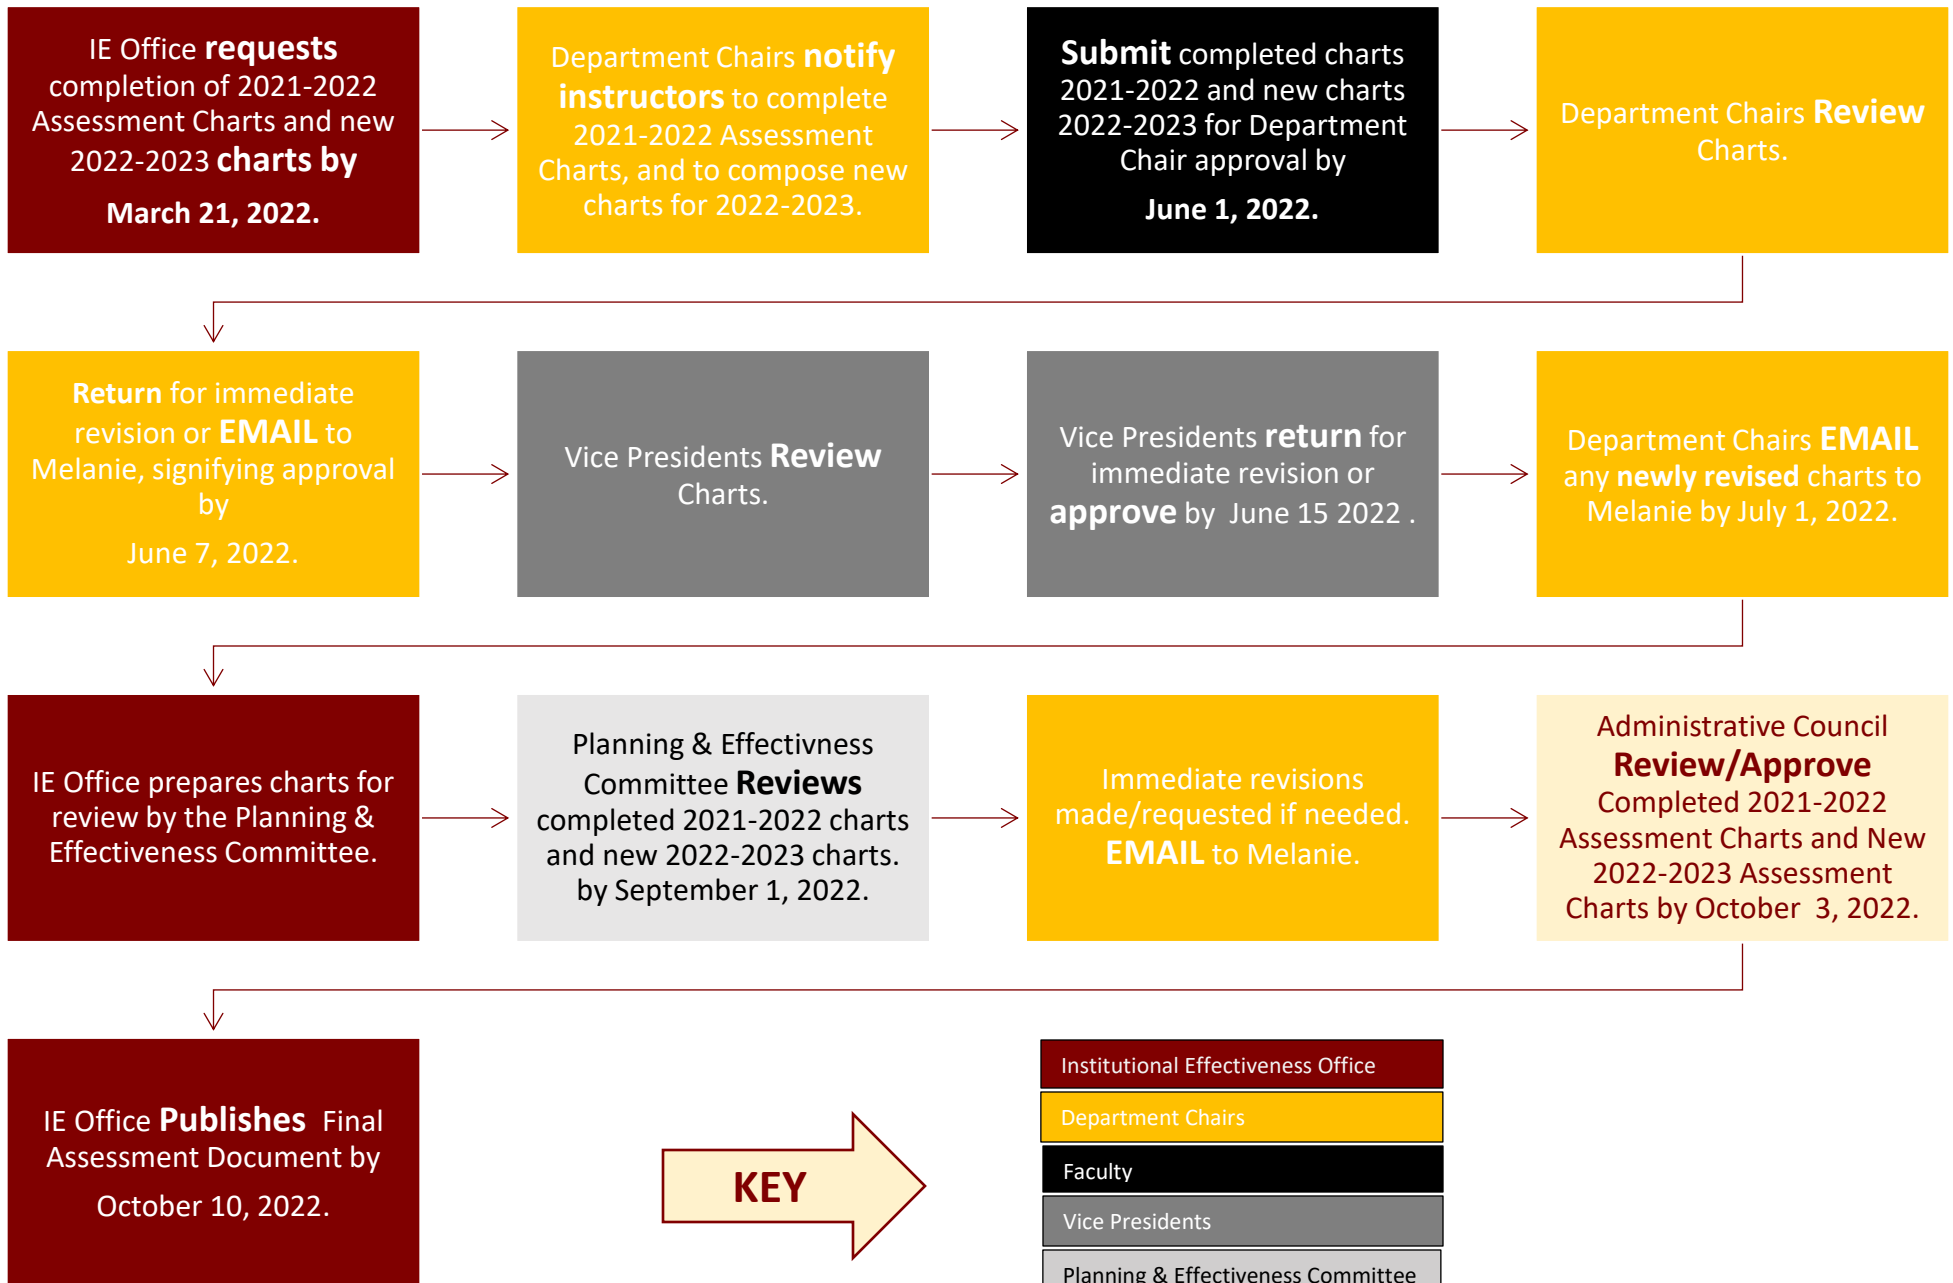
IE Office requests completion of 2021-2022 Assessment Charts and new 2022-2023 charts by

March 21, 2022.

Department Chairs notify instructors to complete 2021-2022 Assessment Charts, and to compose new charts for 2022-2023.

Submit completed charts 2021-2022 and new charts 2022-2023 for Department Chair approval by

June 1, 2022.

Department Chairs Review Charts.

Return for immediate revision or EMAIL to Melanie, signifying approval by

June 7, 2022.

Vice Presidents Review Charts.

Vice Presidents return for immediate revision or approve by June 15 2022 .

Department Chairs EMAIL any newly revised charts to Melanie by July 1, 2022.

IE Office prepares charts for review by the Planning & Effectiveness Committee.

Planning & Effectivness Committee Reviews completed 2021-2022 charts and new 2022-2023 charts. by September 1, 2022.

Immediate revisions made/requested if needed. EMAIL to Melanie.

Administrative Council Review/Approve Completed 2021-2022 Assessment Charts and New 2022-2023 Assessment Charts by October 3, 2022.

IE Office Publishes Final Assessment Document by

October 10, 2022.

KEY

Institutional Effectiveness Office
Department Chairs
Faculty
Vice Presidents
Planning & Effectiveness Committee